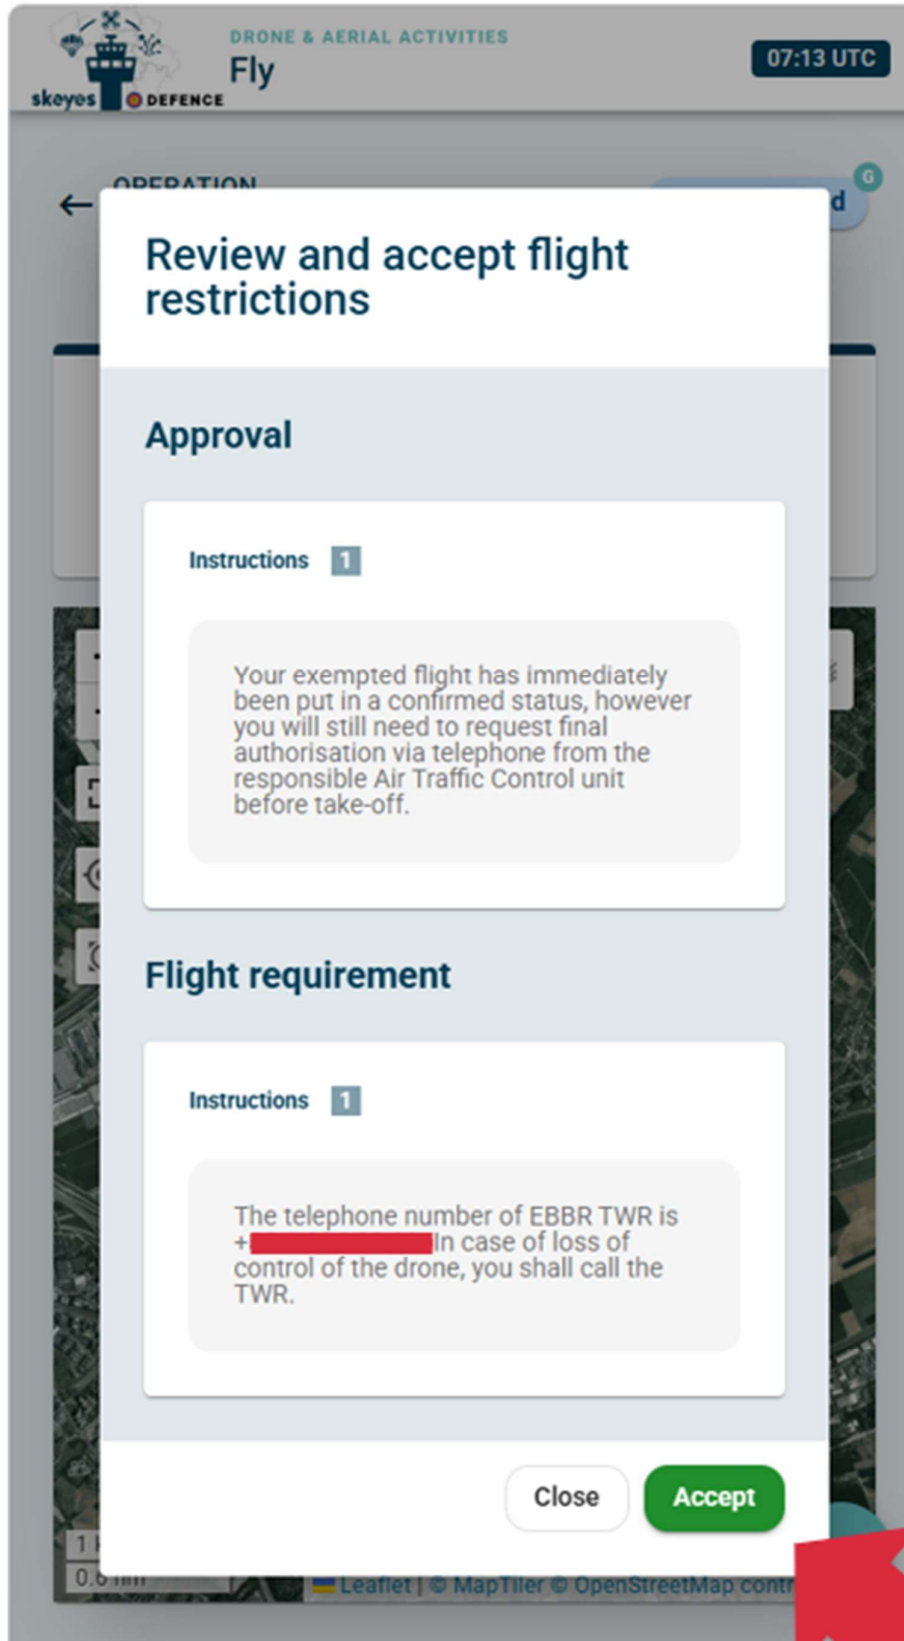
skeyes DEFENCE

DRONE & AERIAL ACTIVITIES

Fly

07:13 UTC

OPERATION

G

Review and accept flight restrictions

Approval

Instructions 1

Your exempted flight has immediately been put in a confirmed status, however you will still need to request final authorisation via telephone from the responsible Air Traffic Control unit before take-off.

Flight requirement

Instructions 1

The telephone number of EBBR TWR is +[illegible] In case of loss of control of the drone, you shall call the TWR.

Close

Accept

Leaflet | © MapTiler © OpenStreetMap contr